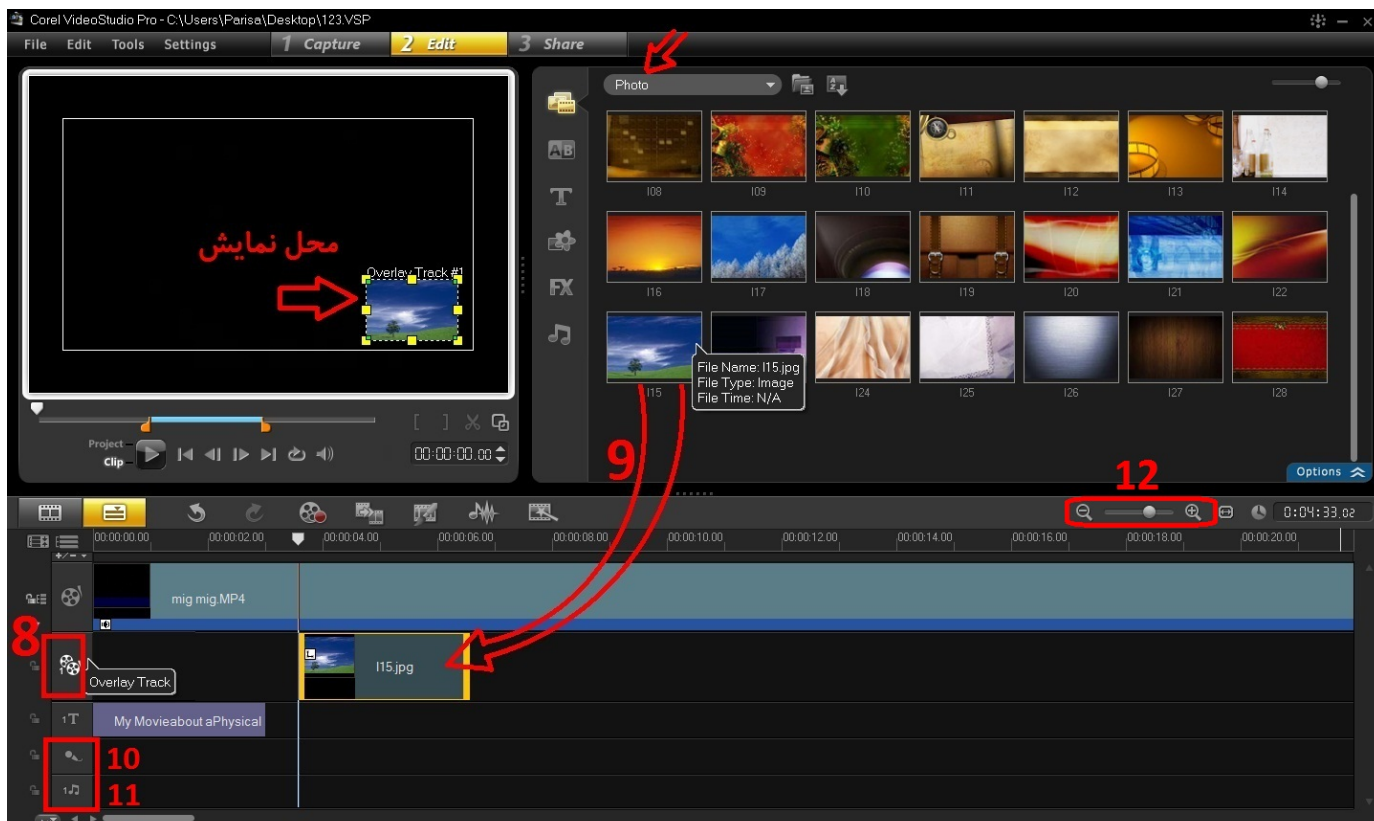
Corel VideoStudio Pro - C:\Users\Parisa\Desktop\123.VSP

File Edit Tools Settings 1 Capture 2 Edit 3 Share

Photo

I08 I09 I10 I11 I12 I13 I14

I16 I17 I18 I19 I20 I21 I22

I15 I24 I25 I26 I27 I28

File Name: I15.jpg
File Type: Image
File Time: N/A

محل نمایش

Overlay Track #1

Project
Clip

00:00:00.00

Options

9

12

0:04:33.02

00:00:00.00 00:00:02.00 00:00:04.00 00:00:06.00 00:00:08.00 00:00:10.00 00:00:12.00 00:00:14.00 00:00:16.00 00:00:18.00 00:00:20.00

mig mig.MP4

8

I15.jpg

Overlay Track

My Movieabout aPhysical

10

11